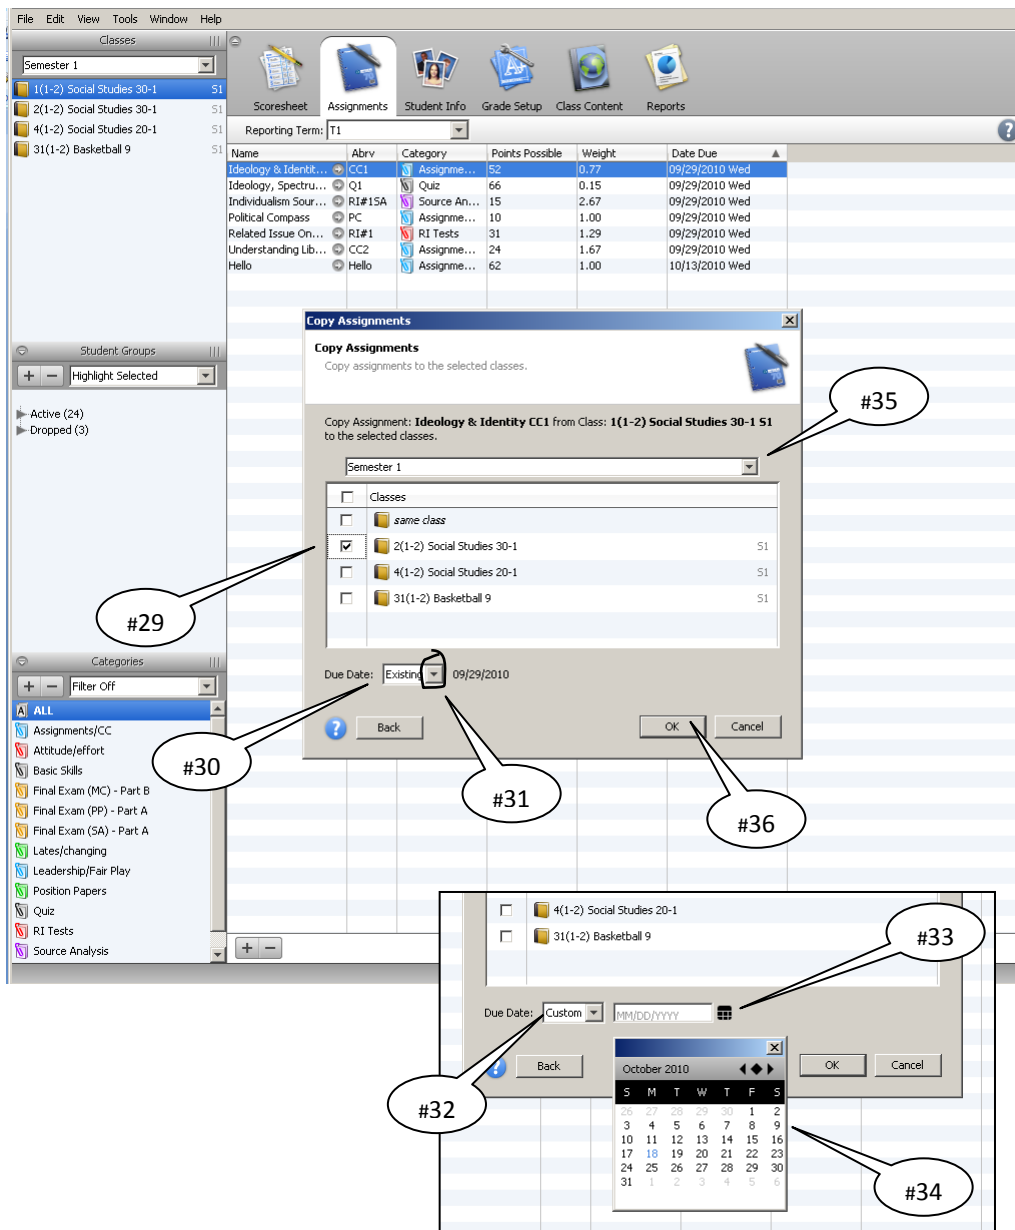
File Edit View Tools Window Help

Classes

Semester 1

1(1-2) Social Studies 30-1 S1
2(1-2) Social Studies 30-1 S1
4(1-2) Social Studies 20-1 S1
31(1-2) Basketball 9 S1

Scoresheet Assignments Student Info Grade Setup Class Content Reports

Reporting Term: T1

| Name | Abrv | Category | Points Possible | Weight | Date Due |
|---|---|---|---|---|---|
| Ideology & Identit... | CC1 | Assignme... | 52 | 0.77 | 09/29/2010 Wed |
| Ideology, Spectru... | Q1 | Quiz | 66 | 0.15 | 09/29/2010 Wed |
| Individualism Sour... | RI#1SA | Source An... | 15 | 2.67 | 09/29/2010 Wed |
| Political Compass | PC | Assignme... | 10 | 1.00 | 09/29/2010 Wed |
| Related Issue On... | RI#1 | RI Tests | 31 | 1.29 | 09/29/2010 Wed |
| Understanding Lib... | CC2 | Assignme... | 24 | 1.67 | 09/29/2010 Wed |
| Hello | Hello | Assignme... | 62 | 1.00 | 10/13/2010 Wed |

Student Groups

Highlight Selected

Active (24)
Dropped (3)

Categories

Filter Off

ALL
Assignments/CC
Attitude/effort
Basic Skills
Final Exam (MC) - Part B
Final Exam (PP) - Part A
Final Exam (SA) - Part A
Lates/changing
Leadership/Fair Play
Position Papers
Quiz
RI Tests
Source Analysis

Copy Assignments

Copy Assignments
Copy assignments to the selected classes.

Copy Assignment: Ideology & Identity CC1 from Class: 1(1-2) Social Studies 30-1 S1 to the selected classes.

Semester 1

Classes
same class
2(1-2) Social Studies 30-1 S1
4(1-2) Social Studies 20-1 S1
31(1-2) Basketball 9 S1

Due Date: Existing 09/29/2010

Back OK Cancel

#35
#29
#30
#31
#36

4(1-2) Social Studies 20-1
31(1-2) Basketball 9

Due Date: Custom MM/DD/YYYY

Back OK Cancel

October 2010

| S | M | T | W | T | F | S |
|---|---|---|---|---|---|---|
| 26 | 27 | 28 | 29 | 30 | 1 | 2 |
| 3 | 4 | 5 | 6 | 7 | 8 | 9 |
| 10 | 11 | 12 | 13 | 14 | 15 | 16 |
| 17 | 18 | 19 | 20 | 21 | 22 | 23 |
| 24 | 25 | 26 | 27 | 28 | 29 | 30 |
| 31 | 1 | 2 | 3 | 4 | 5 | 6 |

#33
#32
#34